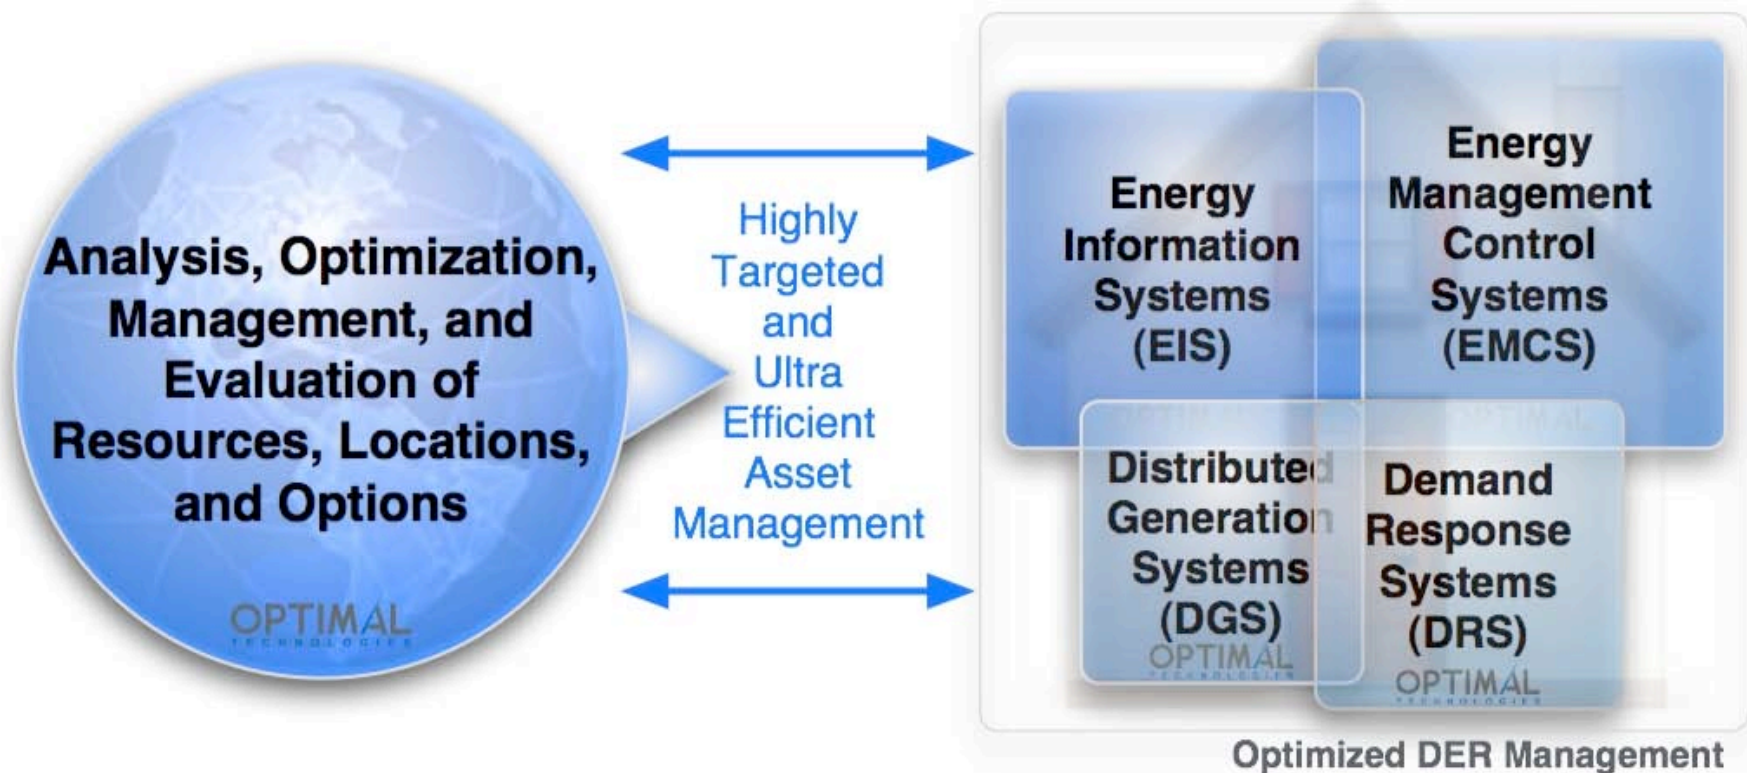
Analysis, Optimization, Management, and Evaluation of Resources, Locations, and Options

OPTIMAL
TECHNOLOGIES

Highly Targeted and Ultra Efficient Asset Management

Energy Information Systems (EIS)

Energy Management Control Systems (EMCS)

Distributed Generation Systems (DGS)

OPTIMAL
TECHNOLOGIES

Demand Response Systems (DRS)

OPTIMAL
TECHNOLOGIES

Optimized DER Management